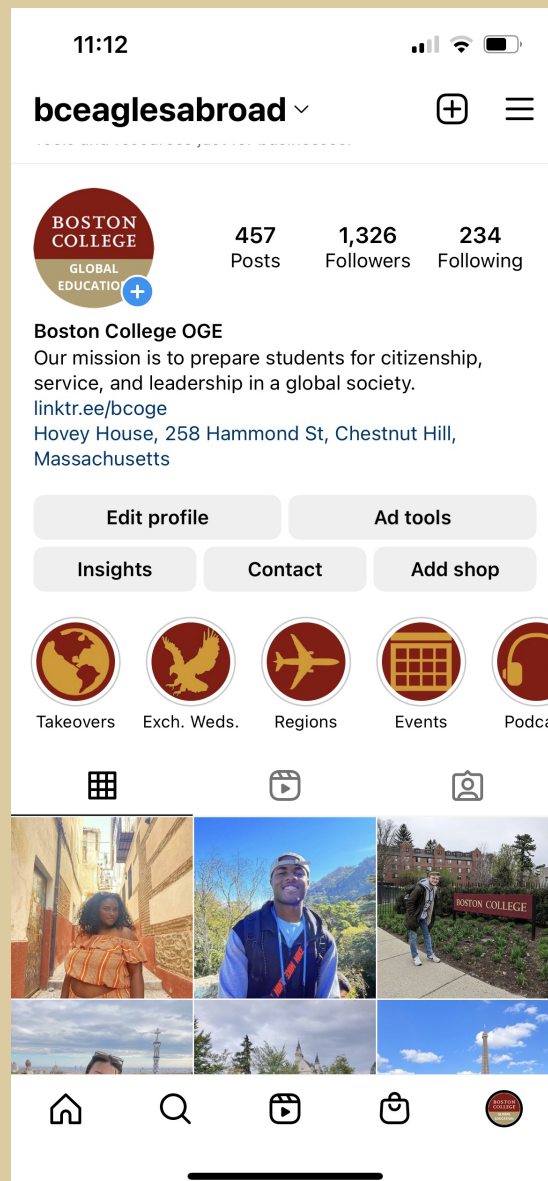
11:12

bceaglesabroad

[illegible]

BOSTON COLLEGE
GLOBAL EDUCATIO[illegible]

457
Posts

1,326
Followers

234
Following

Boston College OGE
Our mission is to prepare students for citizenship, service, and leadership in a global society.
linktr.ee/bcoge
Hovey House, 258 Hammond St, Chestnut Hill, Massachusetts

Edit profile
Ad tools
Insights
Contact
Add shop

Takeovers
Exch. Weds.
Regions
Events
Podca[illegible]

BOSTON COLLEGE